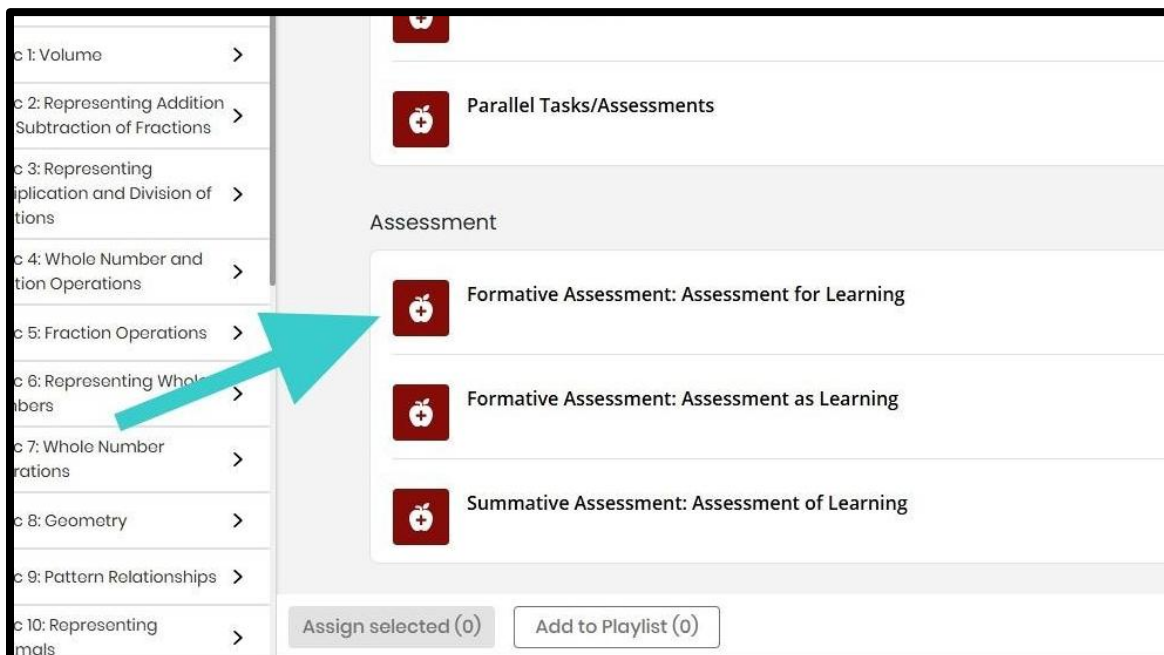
c 1: Volume >

c 2: Representing Addition Subtraction of Fractions >

c 3: Representing iplication and Division of tions >

c 4: Whole Number and tion Operations >

c 5: Fraction Operations >

c 6: Representing Whol bers >

c 7: Whole Number rations >

c 8: Geometry >

c 9: Pattern Relationships >

c 10: Representing mals >

Parallel Tasks/Assessments

Assessment

Formative Assessment: Assessment for Learning

Formative Assessment: Assessment as Learning

Summative Assessment: Assessment of Learning

Assign selected (0)

Add to Playlist (0)